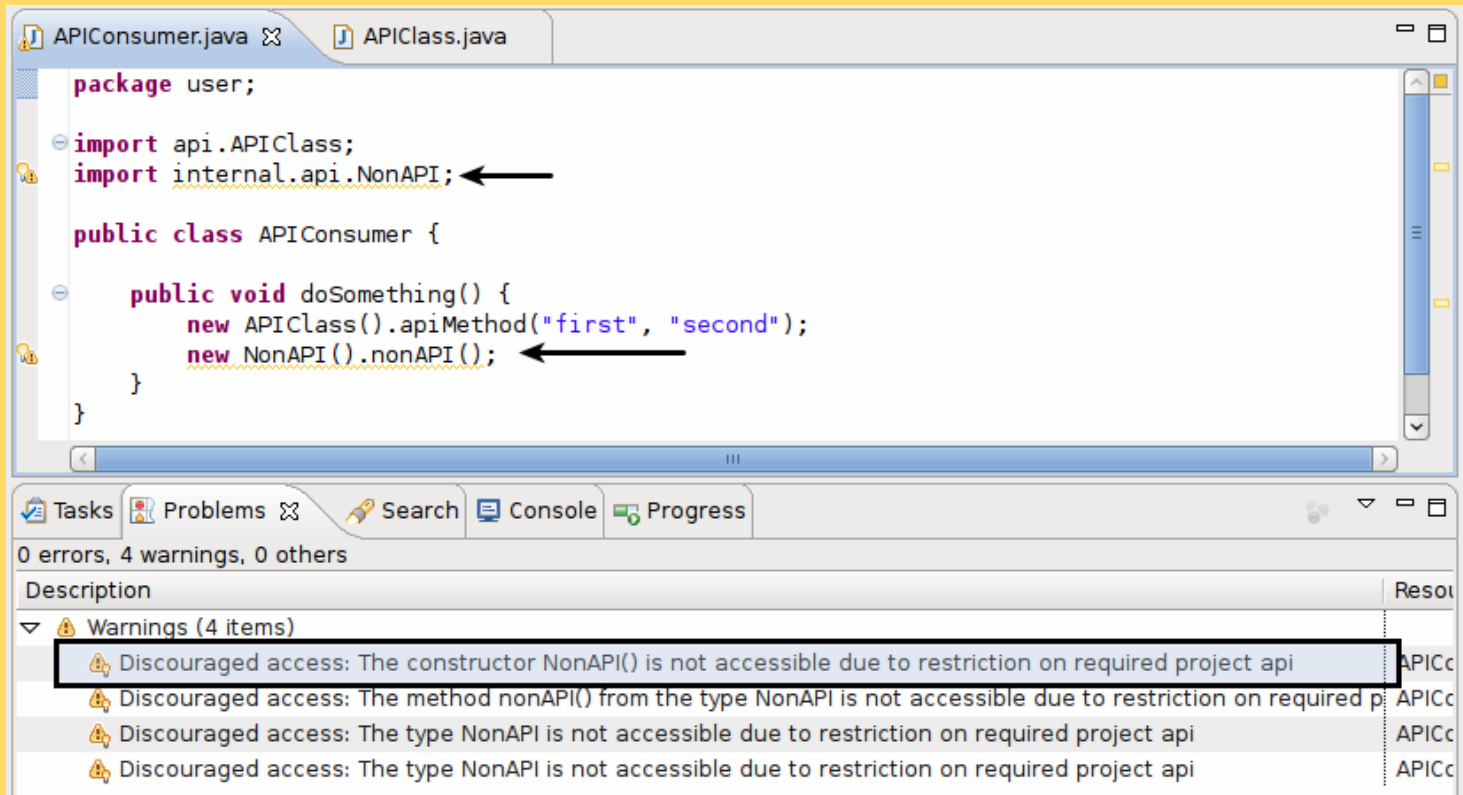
APIConsumer.java ☒ APIClass.java

package user;

import api.APIClass;
import internal.api.NonAPI;

public class APIConsumer {

    public void doSomething() {
        new APIClass().apiMethod("first", "second");
        new NonAPI().nonAPI();
    }
}

Tasks | Problems ☒ | Search | Console | Progress

0 errors, 4 warnings, 0 others

| Description | Resou |
|---|---|
| Warnings (4 items) | |
| Discouraged access: The constructor NonAPI() is not accessible due to restriction on required project api | APICo |
| Discouraged access: The method nonAPI() from the type NonAPI is not accessible due to restriction on required p | APICo |
| Discouraged access: The type NonAPI is not accessible due to restriction on required project api | APICo |
| Discouraged access: The type NonAPI is not accessible due to restriction on required project api | APICo |